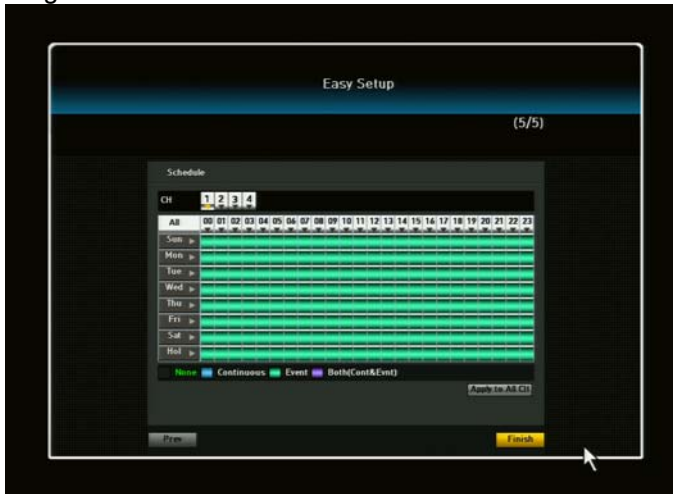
Easy Setup

(5/5)

Schedule

CH 1 2 3 4

| All | 00 | 01 | 02 | 03 | 04 | 05 | 06 | 07 | 08 | 09 | 10 | 11 | 12 | 13 | 14 | 15 | 16 | 17 | 18 | 19 | 20 | 21 | 22 | 23 |
|---|---|---|---|---|---|---|---|---|---|---|---|---|---|---|---|---|---|---|---|---|---|---|---|---|
| Sun | | | | | | | | | | | | | | | | | | | | | | | | |
| Mon | | | | | | | | | | | | | | | | | | | | | | | | |
| Tue | | | | | | | | | | | | | | | | | | | | | | | | |
| Wed | | | | | | | | | | | | | | | | | | | | | | | | |
| Thu | | | | | | | | | | | | | | | | | | | | | | | | |
| Fri | | | | | | | | | | | | | | | | | | | | | | | | |
| Sat | | | | | | | | | | | | | | | | | | | | | | | | |
| Hol | | | | | | | | | | | | | | | | | | | | | | | | |

None Continuous Event Both(Cont&Evnt)

Apply to All CH

Prev

Finish